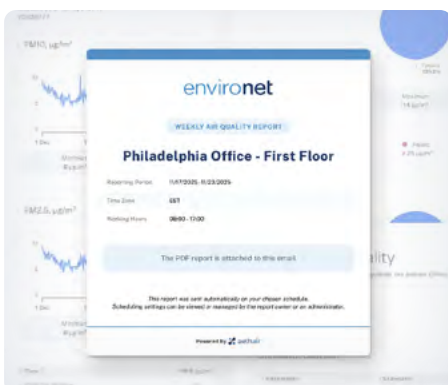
environet

WEEKLY AIR QUALITY REPORT

Philadelphia Office - First Floor

Reporting Period 11/17/2025 - 11/23/2025

Time Zone EST

Working Hours 09:00 - 17:00

The PDF report is attached to this email

This report was sent automatically on your chosen schedule. Scheduling settings can be viewed or managed by the report owner or an administrator.

Powered by aethair

PM10, µg/m³

PM2.5, µg/m³

ality